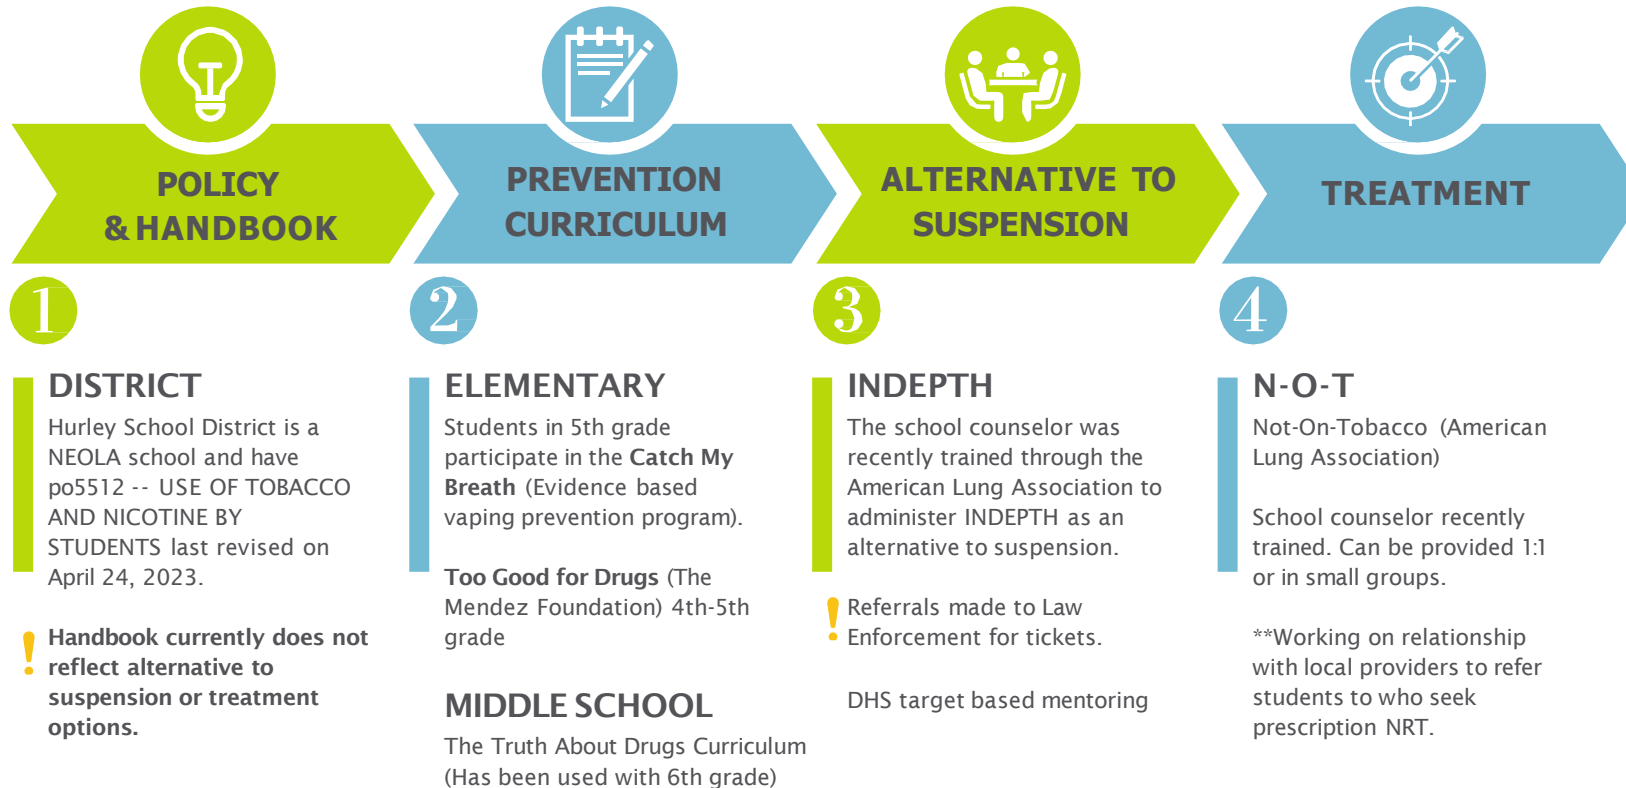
POLICY & HANDBOOK

PREVENTION CURRICULUM

ALTERNATIVE TO SUSPENSION

TREATMENT

1

DISTRICT

Hurley School District is a NEOLA school and have po5512 -- USE OF TOBACCO AND NICOTINE BY STUDENTS last revised on April 24, 2023.

! Handbook currently does not reflect alternative to suspension or treatment options.

2

ELEMENTARY

Students in 5th grade participate in the Catch My Breath (Evidence based vaping prevention program).

Too Good for Drugs (The Mendez Foundation) 4th-5th grade

MIDDLE SCHOOL

The Truth About Drugs Curriculum (Has been used with 6th grade)

3

INDEPTH

The school counselor was recently trained through the American Lung Association to administer INDEPTH as an alternative to suspension.

! Referrals made to Law Enforcement for tickets.

DHS target based mentoring

4

N-O-T

Not-On-Tobacco (American Lung Association)

School counselor recently trained. Can be provided 1:1 or in small groups.

**Working on relationship with local providers to refer students to who seek prescription NRT.